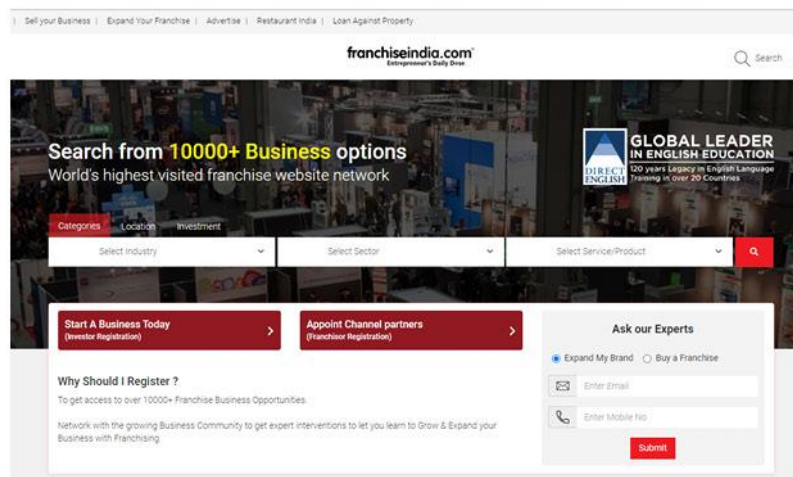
| Sell your Business | Expand Your Franchise | Advertise | Restaurant India | Loan Against Property

franchiseindia.com
Entrepreneur's Daily Dose

Search

Search from 10000+ Business options
World's highest visited franchise website network

DIRECT ENGLISH
GLOBAL LEADER IN ENGLISH EDUCATION
120 years Legacy in English Language Training in over 20 Countries

Categories Location Investment

Select Industry
Select Sector
Select Service/Product

Start A Business Today
(Investor Registration)

Appoint Channel partners
(Franchisor Registration)

Ask our Experts

Expand My Brand Buy a Franchise

Enter Email

Enter Mobile No

Submit

Why Should I Register ?

To get access to over 10000+ Franchise Business Opportunities.

Network with the growing Business Community to get expert interventions to let you learn to Grow & Expand your Business with Franchising.